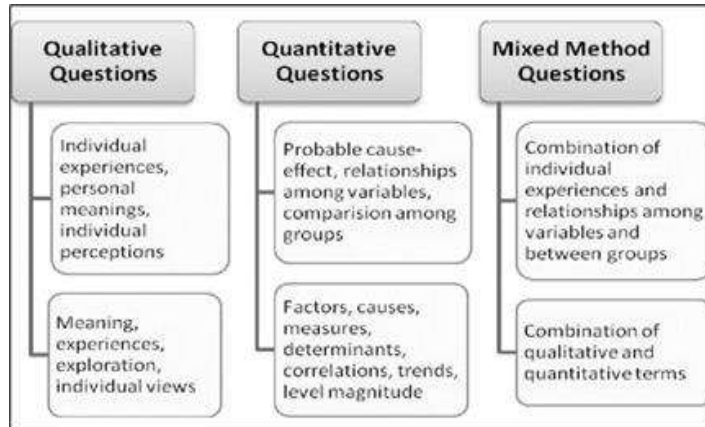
Qualitative Questions

Individual experiences, personal meanings, individual perceptions

Meaning, experiences, exploration, individual views

Quantitative Questions

Probable cause-effect, relationships among variables, comparision among groups

Factors, causes, measures, determinants, correlations, trends, level magnitude

Mixed Method Questions

Combination of individual experiences and relationships among variables and between groups

Combination of qualitative and quantitative terms